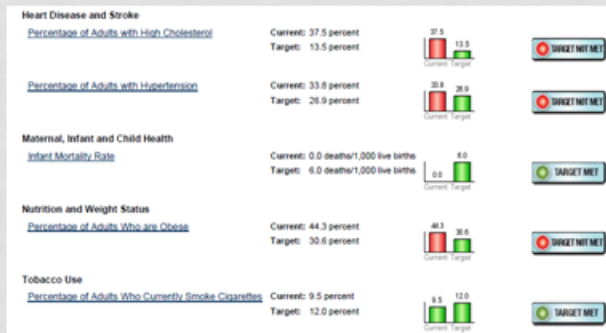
Heart Disease and Stroke

Percentage of Adults with High Cholesterol

Current: 37.5 percent
Target: 13.5 percent

37.5 13.5
Current Target

TARGET NOT MET

Percentage of Adults with Hypertension

Current: 33.8 percent
Target: 26.9 percent

33.8 26.9
Current Target

TARGET NOT MET

Maternal, Infant and Child Health

Infant Mortality Rate

Current: 0.0 deaths/1,000 live births
Target: 6.0 deaths/1,000 live births

0.0 6.0
Current Target

TARGET MET

Nutrition and Weight Status

Percentage of Adults Who are Obese

Current: 44.3 percent
Target: 30.6 percent

44.3 30.6
Current Target

TARGET NOT MET

Tobacco Use

Percentage of Adults Who Currently Smoke Cigarettes

Current: 9.5 percent
Target: 12.0 percent

9.5 12.0
Current Target

TARGET MET